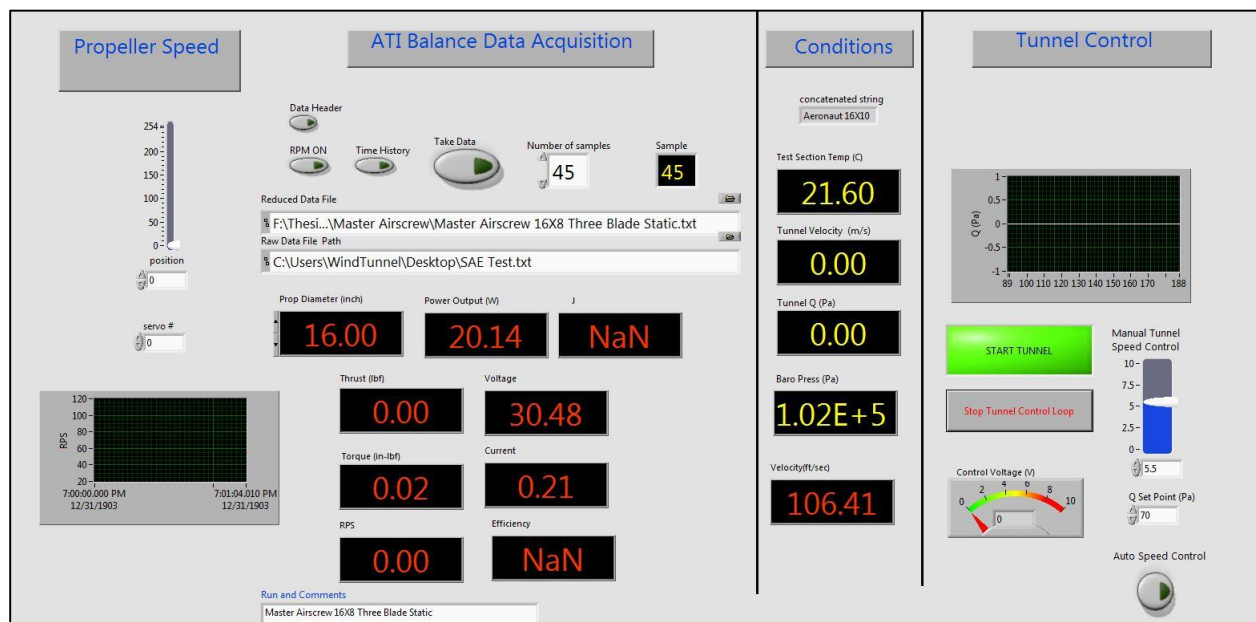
Propeller Speed

254
200
150
100
50
0
position
0

servo #
0

120
100
80
60
40
20
RPS
7:00:00.000 PM
12/31/1903
7:01:04.010 PM
12/31/1903

ATI Balance Data Acquisition

Data Header
RPM ON
Time History
Take Data
Number of samples
45
Sample
45

Reduced Data File
F:\Thesi...\Master Airscrew\Master Airscrew 16X8 Three Blade Static.txt
Raw Data File Path
C:\Users\WindTunnel\Desktop\SAE Test.txt

Prop Diameter (inch)
16.00
Power Output (W)
20.14
J
NaN

Thrust (lbf)
0.00
Voltage
30.48

Torque (in-lbf)
0.02
Current
0.21

RPS
0.00
Efficiency
NaN

Run and Comments
Master Airscrew 16X8 Three Blade Static

Conditions

concatenated string
Aeronaut 16X10

Test Section Temp (C)
21.60

Tunnel Velocity (m/s)
0.00

Tunnel Q (Pa)
0.00

Baro Press (Pa)
1.02E+5

Velocity(ft/sec)
106.41

Tunnel Control

1
0.5
0
-0.5
-1
Q (Pa)
89 100 110 120 130 140 150 160 170 188

START TUNNEL

Stop Tunnel Control Loop

Manual Tunnel Speed Control
10
7.5
5
2.5
0
5.5

Control Voltage (V)
0 2 4 6 8 10
0

Q Set Point (Pa)
70

Auto Speed Control